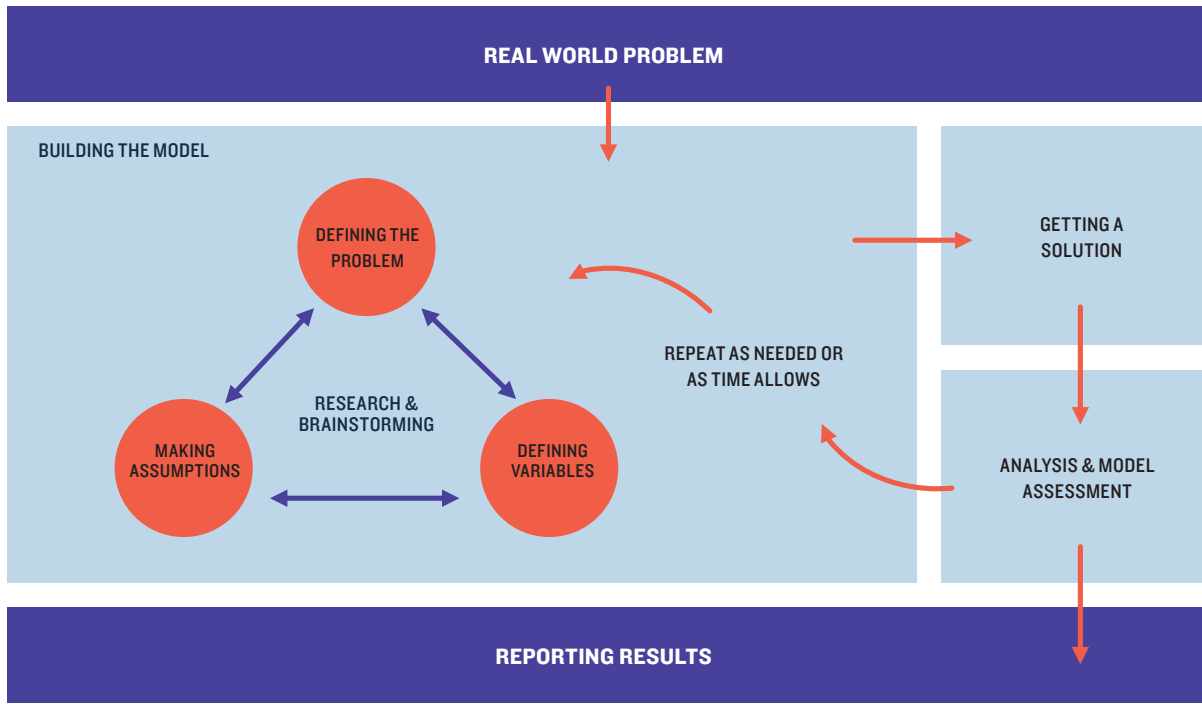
REAL WORLD PROBLEM

BUILDING THE MODEL

DEFINING THE PROBLEM

MAKING ASSUMPTIONS

RESEARCH & BRAINSTORMING

DEFINING VARIABLES

REPEAT AS NEEDED OR AS TIME ALLOWS

GETTING A SOLUTION

ANALYSIS & MODEL ASSESSMENT

REPORTING RESULTS